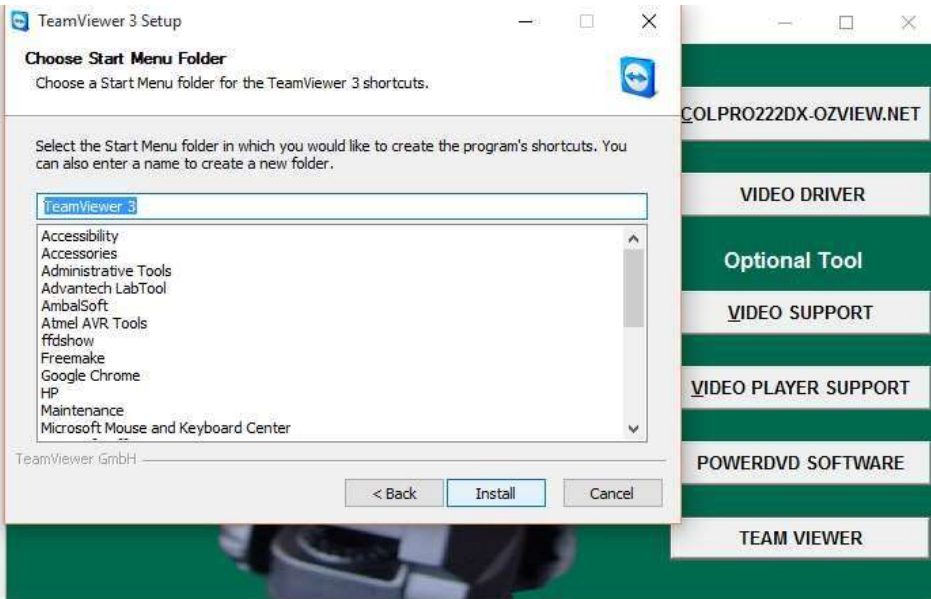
TeamViewer 3 Setup

Choose Start Menu Folder
Choose a Start Menu folder for the TeamViewer 3 shortcuts.

Select the Start Menu folder in which you would like to create the program's shortcuts. You can also enter a name to create a new folder.

TeamViewer 3

Accessibility
Accessories
Administrative Tools
Advantech LabTool
AmbalSoft
Atmel AVR Tools
ffdshow
Freemake
Google Chrome
HP
Maintenance
Microsoft Mouse and Keyboard Center

TeamViewer GmbH

< Back
Install
Cancel

COLPRO222DX-OZVIEW.NET
VIDEO DRIVER
Optional Tool
VIDEO SUPPORT
VIDEO PLAYER SUPPORT
POWERDVD SOFTWARE
TEAM VIEWER